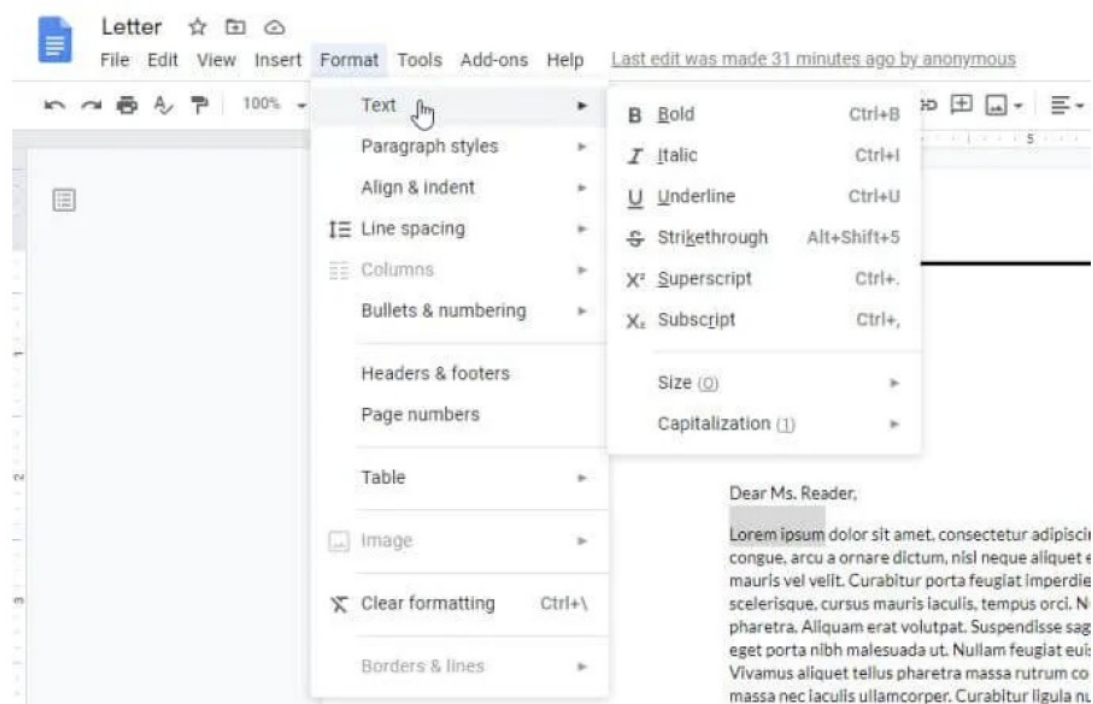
Letter

File Edit View Insert Format Tools Add-ons Help Last edit was made 31 minutes ago by anonymous

100%

Text
Paragraph styles
Align & indent
Line spacing
Columns
Bullets & numbering

Headers & footers
Page numbers

Table

Image

Clear formatting Ctrl+\

Borders & lines

B Bold Ctrl+B
I Italic Ctrl+I
U Underline Ctrl+U
S Strikethrough Alt+Shift+5
X² Superscript Ctrl+.
X₂ Subscript Ctrl+,

Size (0)
Capitalization (1)

Dear Ms. Reader,

Lorem ipsum dolor sit amet, consectetur adipisci congue, arcu a ornare dictum, nisl neque aliquet e mauris vel velit. Curabitur porta feugiat imperdie scelerisque, cursus mauris iaculis, tempus orci. N pharetra. Aliquam erat volutpat. Suspendisse sag eget porta nibh malesuada ut. Nullam feugiat eui Vivamus aliquet tellus pharetra massa rutrum co massa nec iaculis ullamcorper. Curabitur ligula nu